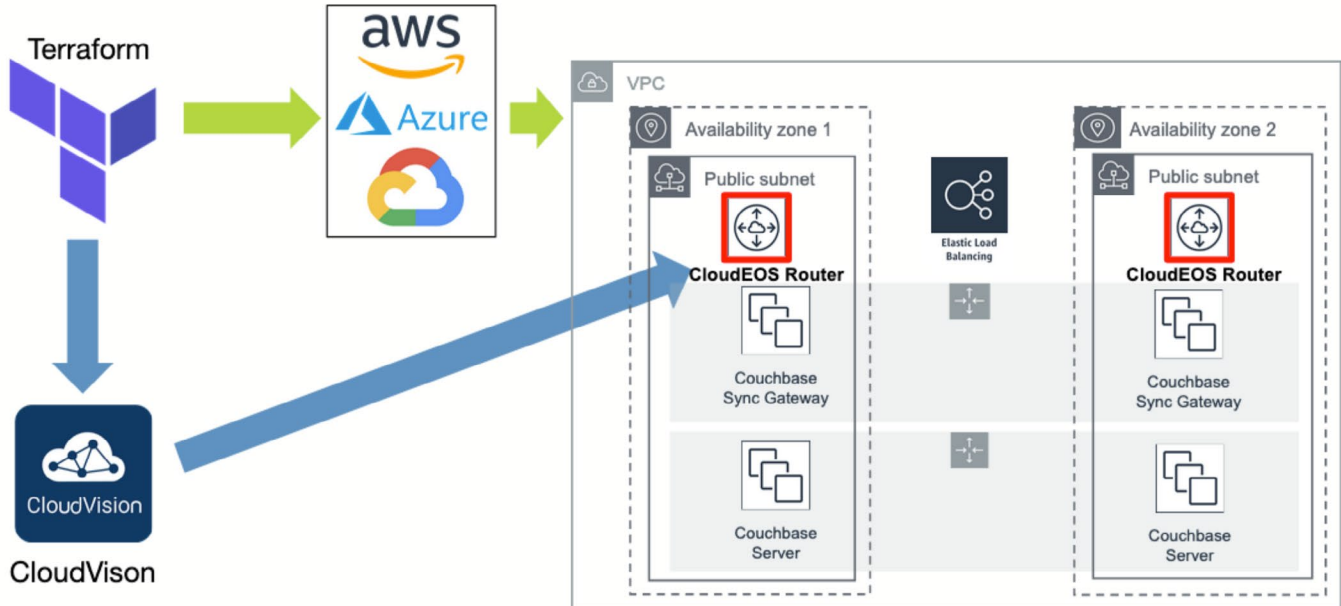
Terraform

aws

Azure

VPC

Availability zone 1

Public subnet

CloudEOS Router

Couchbase Sync Gateway

Couchbase Server

Elastic Load Balancing

Availability zone 2

Public subnet

CloudEOS Router

Couchbase Sync Gateway

Couchbase Server

CloudVision

CloudVison